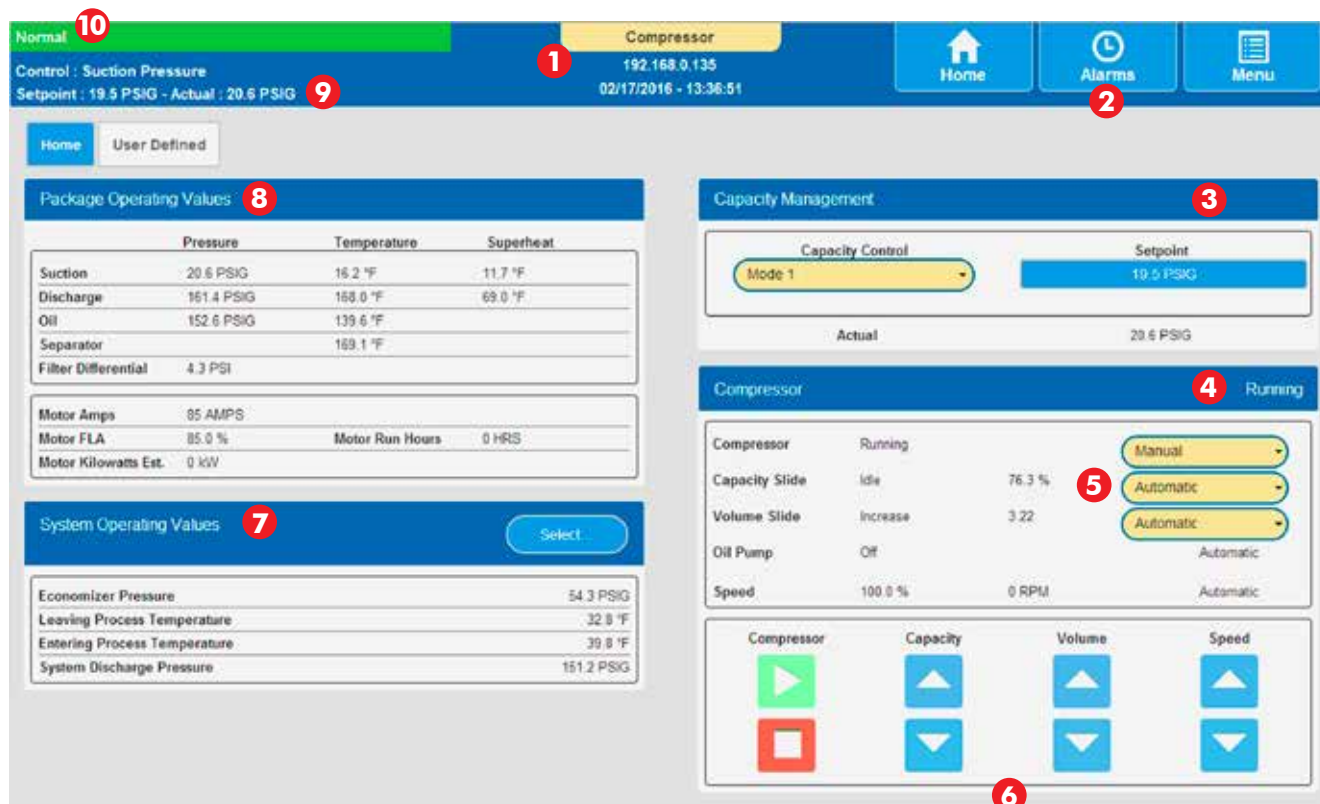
Normal 10

Control : Suction Pressure
Setpoint : 19.5 PSIG - Actual : 20.6 PSIG 9

Compressor 1
192.168.0.135
02/17/2016 - 13:36:51

Home
Alarms 2
Menu

Home
User Defined

Package Operating Values 8

| | Pressure | Temperature | Superheat |
|---|---|---|---|
| Suction | 20.6 PSIG | 16.2 °F | 11.7 °F |
| Discharge | 161.4 PSIG | 168.0 °F | 69.0 °F |
| Oil | 152.6 PSIG | 139.6 °F | |
| Separator | | 169.1 °F | |
| Filter Differential | 4.3 PSI | | |

| | | | |
|---|---|---|---|
| Motor Amps | 85 AMPS | | |
| Motor FLA | 85.0 % | Motor Run Hours | 0 HRS |
| Motor Kilowatts Est. | 0 kW | | |

System Operating Values 7
Select...

| | |
|---|---|
| Economizer Pressure | 54.3 PSIG |
| Leaving Process Temperature | 32.8 °F |
| Entering Process Temperature | 39.8 °F |
| System Discharge Pressure | 151.2 PSIG |

Capacity Management 3

Capacity Control
Mode 1
Setpoint
19.5 PSIG
Actual 20.6 PSIG

Compressor 4 Running

| | | | |
|---|---|---|---|
| Compressor | Running | | Manual |
| Capacity Slide | Idle | 76.3 % | Automatic |
| Volume Slide | Increase | 3.22 | Automatic |
| Oil Pump | Off | | Automatic |
| Speed | 100.0 % | 0 RPM | Automatic |

5

Compressor
Capacity
Volume
Speed

6